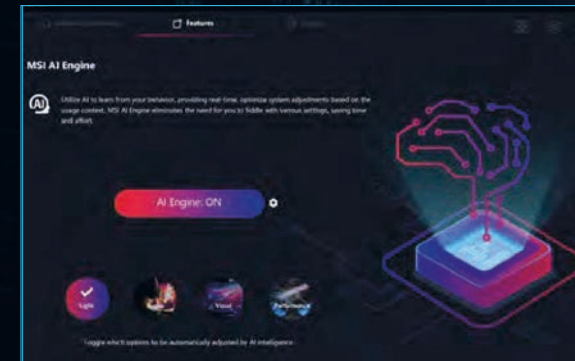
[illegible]

Features

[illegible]

MSI AI Engine

Utilize AI to learn from your behavior, providing real-time, optimize system adjustments based on the usage content. MSI AI Engine eliminates the need for you to fiddle with various settings, saving time and effort.

AI Engine: ON

Light

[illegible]

Visual

Performance

Toggle which options to be automatically adjusted by AI intelligence